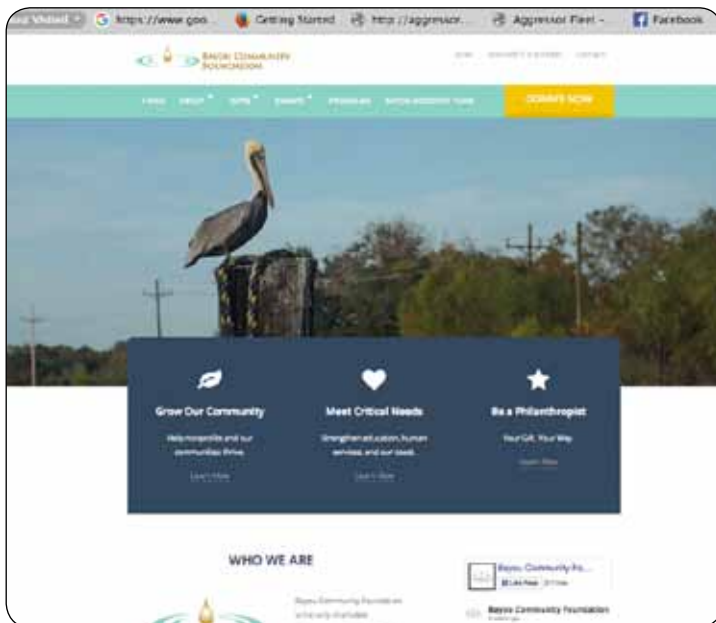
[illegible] https://www.goo... Getting Started http://aggressor... Aggressor Fleet - Facebook

Bayou Community Foundation

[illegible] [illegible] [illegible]

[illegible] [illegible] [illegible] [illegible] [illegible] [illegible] DONATE NOW

Grow Our Community

Help nonprofits and our communities thrive.

Learn More

Meet Critical Needs

Strengthen education, human services, and our coast.

Learn More

Be a Philanthropist

Your Gift, Your Way.

Learn More

WHO WE ARE

Bayou Community Foundation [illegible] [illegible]

Bayou Community Fo...

Like Page

Bayou Community Foundation